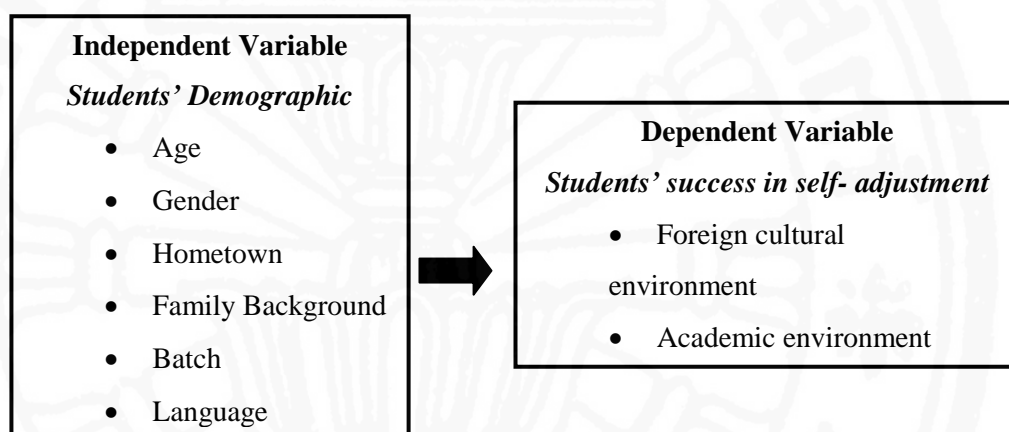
**Independent Variable**

*Students' Demographic*

- Age
- Gender
- Hometown
- Family Background
- Batch
- Language

**Dependent Variable**

*Students' success in self- adjustment*

- Foreign cultural environment
- Academic environment